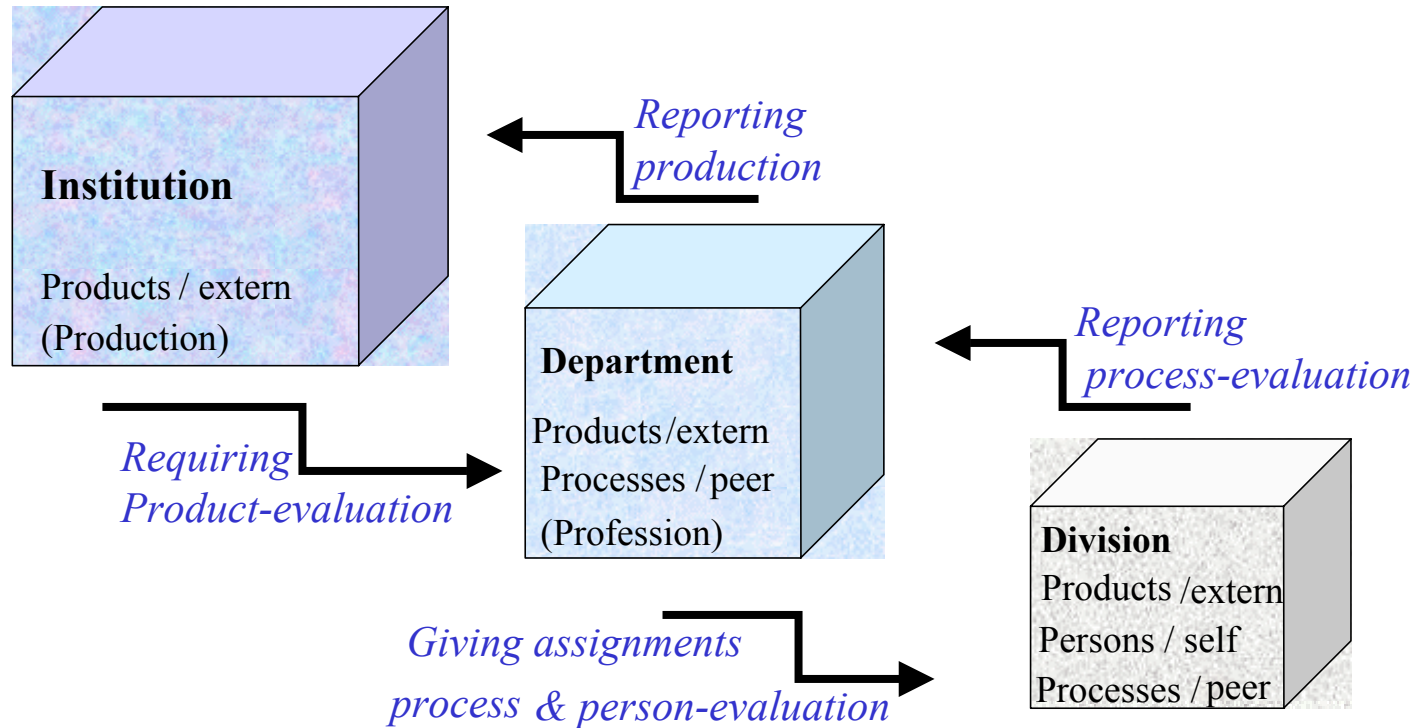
Institution

Products / extern
(Production)

Reporting
production

Department

Products/extern
Processes / peer
(Profession)

Reporting
process-evaluation

Requiring
Product-evaluation

Division
Products /extern
Persons / self
Processes / peer

Giving assignments
process & person-evaluation